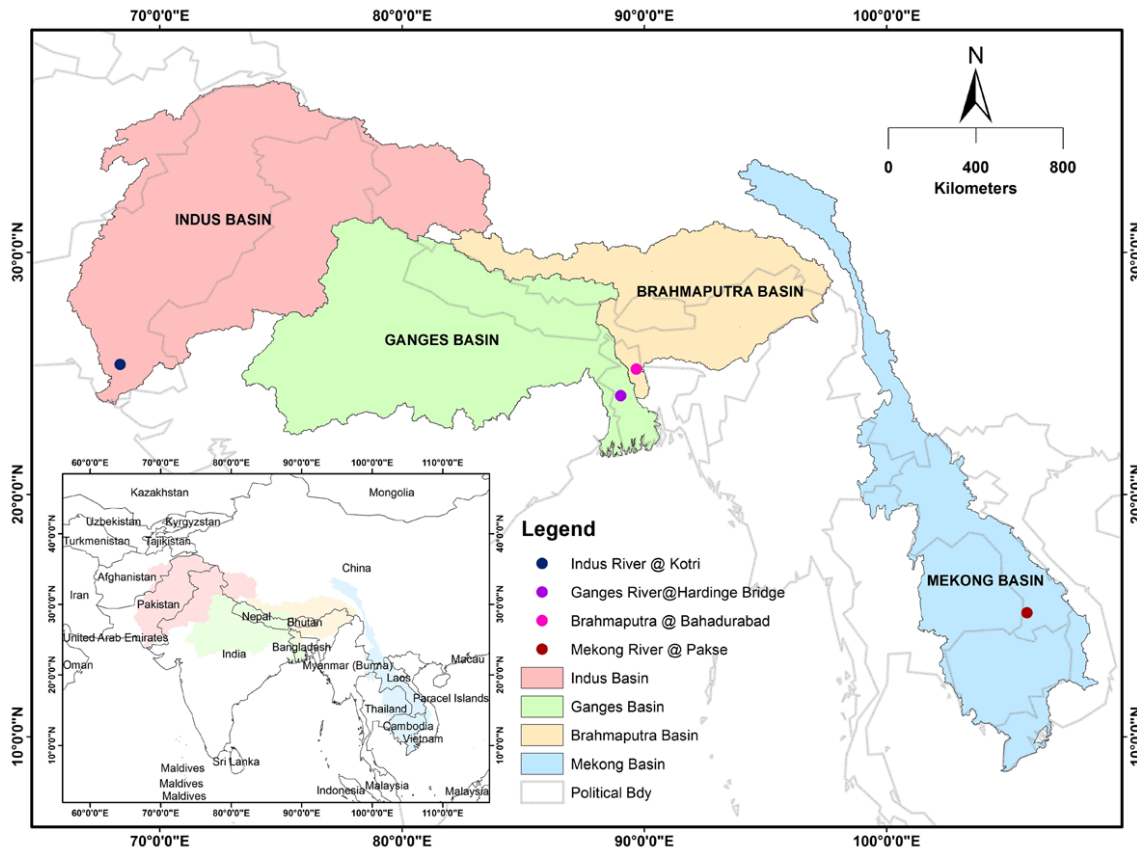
70°0'0"E
80°0'0"E
90°0'0"E
100°0'0"E

N

0
400
800
Kilometers

30°0'0"N
20°0'0"N
10°0'0"N

INDUS BASIN
GANGES BASIN
BRAHMAPUTRA BASIN
MEKONG BASIN

60°0'0"E
70°0'0"E
80°0'0"E
90°0'0"E
100°0'0"E
110°0'0"E
40°0'0"N
30°0'0"N
20°0'0"N
10°0'0"N

Kazakhstan
Mongolia
Uzbekistan
Kyrgyzstan
Turkmenistan
Tajikistan
China
Afghanistan
Iran
Pakistan
Nepal
Bhutan
United Arab Emirates
India
Bangladesh
Macau
Oman
Myanmar (Burma)
Laos
Paracel Islands
Thailand
Cambodia
Vietnam
Maldives
Sri Lanka
Maldives
Maldives
Indonesia
Malaysia
Malaysia

Legend
Indus River @ Kotri
Ganges River@Hardinge Bridge
Brahmaputra @ Bahadurabad
Mekong River @ Pakse
Indus Basin
Ganges Basin
Brahmaputra Basin
Mekong Basin
Political Bdy

70°0'0"E
80°0'0"E
90°0'0"E
100°0'0"E